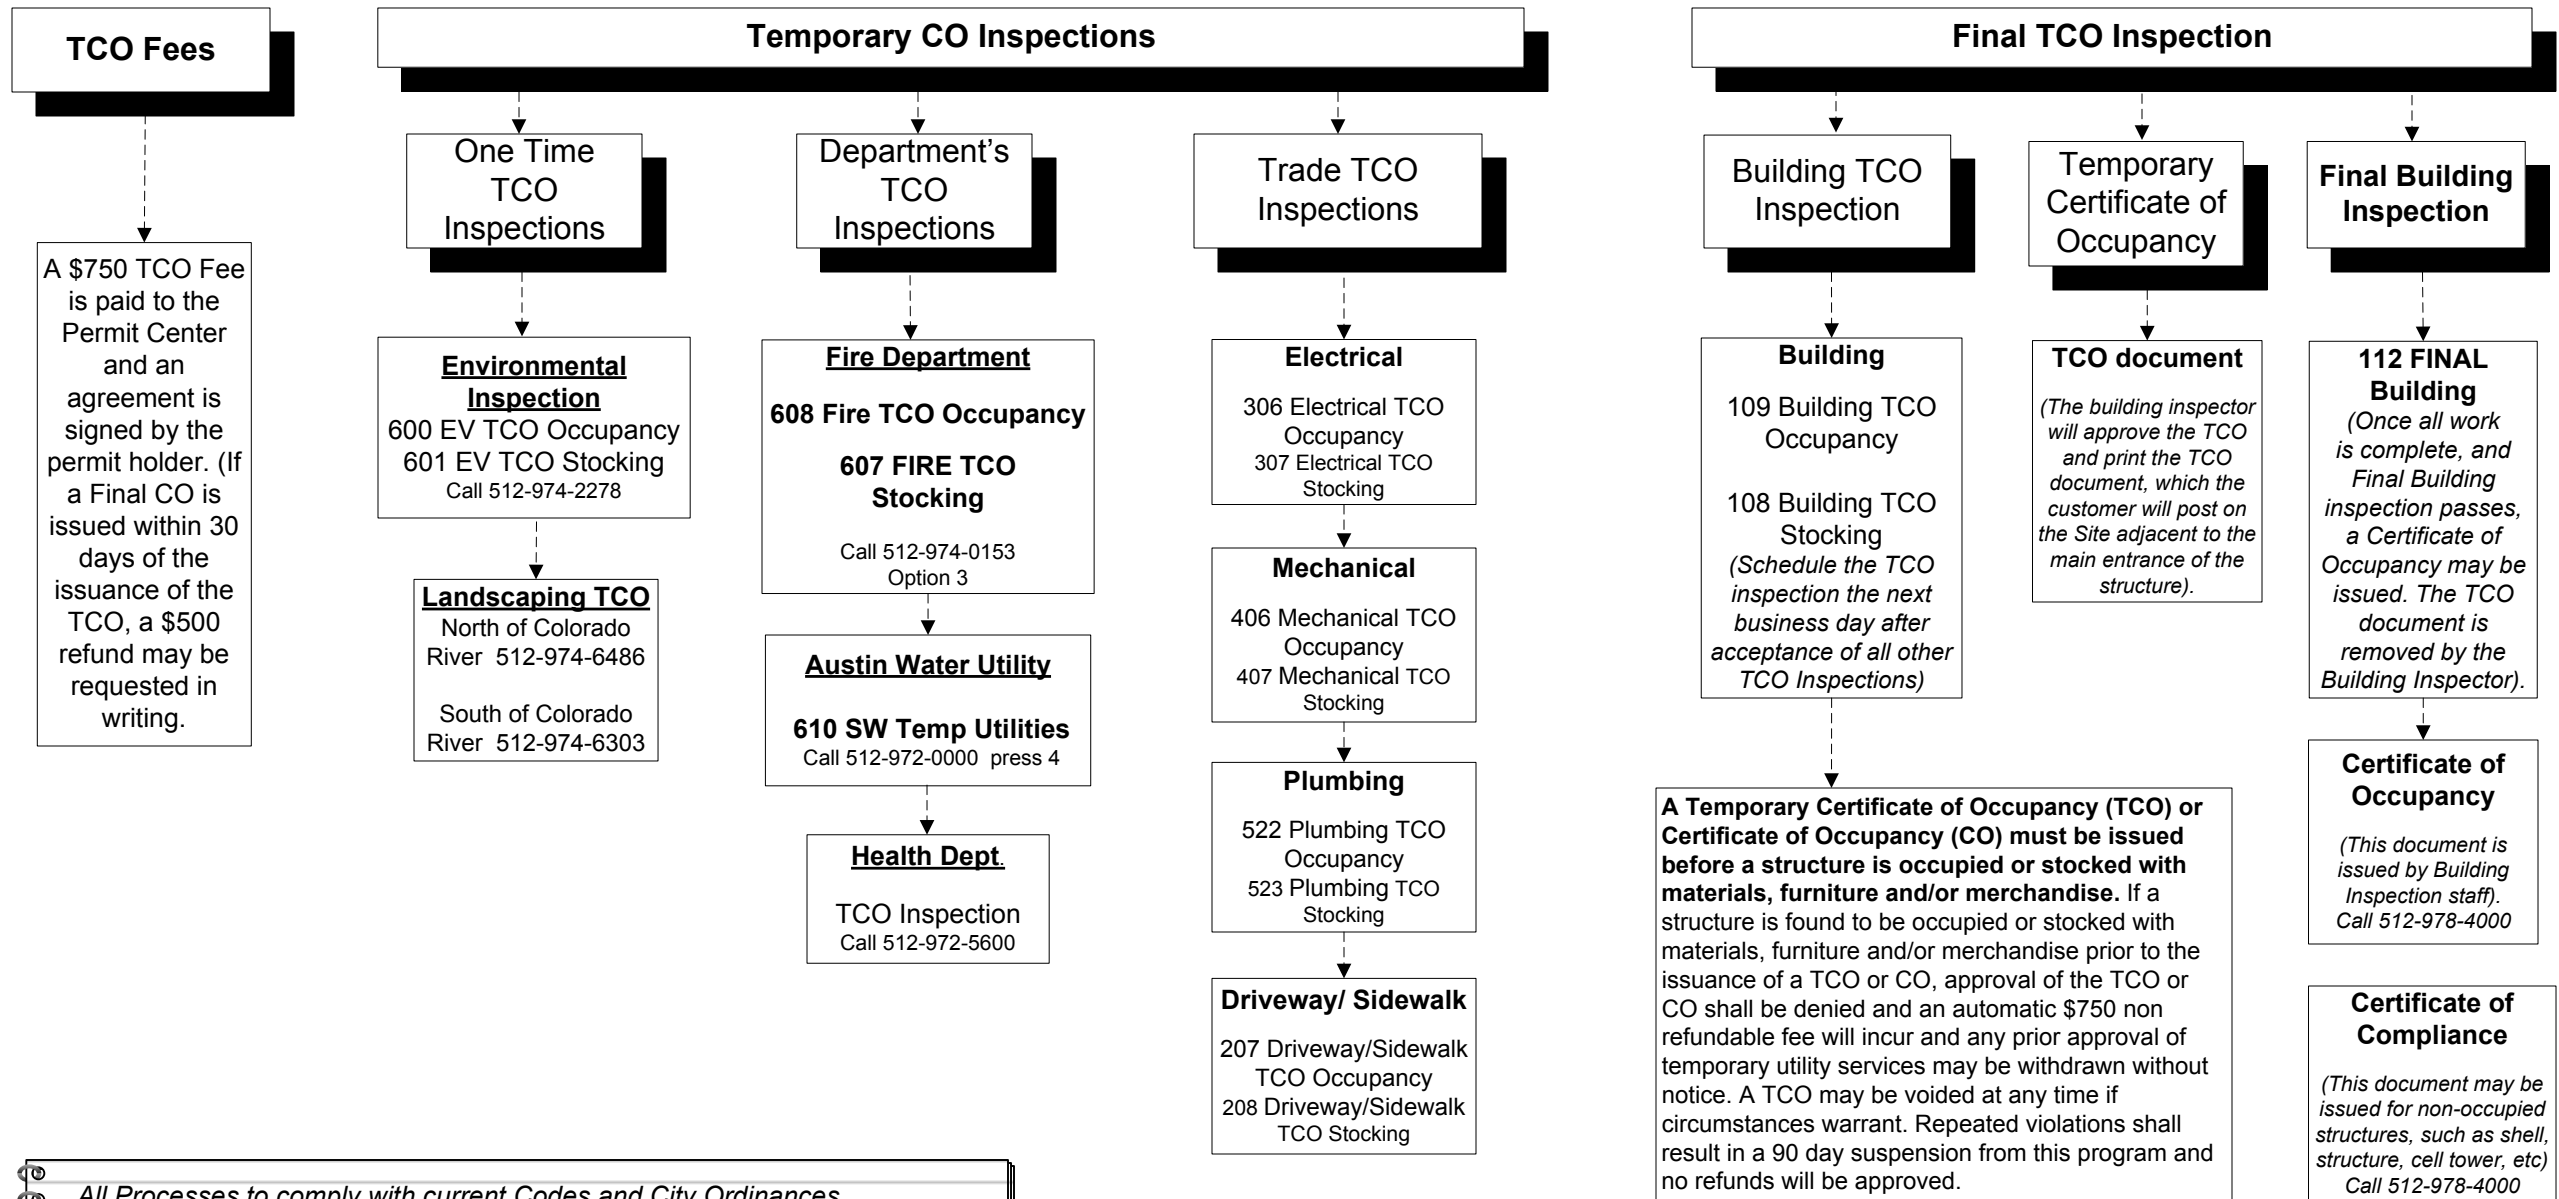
TCO Fees

A $750 TCO Fee is paid to the Permit Center and an agreement is signed by the permit holder. (If a Final CO is issued within 30 days of the issuance of the TCO, a $500 refund may be requested in writing.

Temporary CO Inspections

One Time TCO Inspections

Environmental Inspection
600 EV TCO Occupancy
601 EV TCO Stocking
Call 512-974-2278

Landscaping TCO
North of Colorado River 512-974-6486

South of Colorado River 512-974-6303

Department's TCO Inspections

Fire Department

608 Fire TCO Occupancy

607 FIRE TCO Stocking

Call 512-974-0153
Option 3

Austin Water Utility

610 SW Temp Utilities
Call 512-972-0000 press 4

Health Dept.

TCO Inspection
Call 512-972-5600

Trade TCO Inspections

Electrical

306 Electrical TCO Occupancy
307 Electrical TCO Stocking

Mechanical

406 Mechanical TCO Occupancy
407 Mechanical TCO Stocking

Plumbing

522 Plumbing TCO Occupancy
523 Plumbing TCO Stocking

Driveway/ Sidewalk

207 Driveway/Sidewalk TCO Occupancy
208 Driveway/Sidewalk TCO Stocking

Final TCO Inspection

Building TCO Inspection

Building

109 Building TCO Occupancy

108 Building TCO Stocking
(Schedule the TCO inspection the next business day after acceptance of all other TCO Inspections)

Temporary Certificate of Occupancy

TCO document
(The building inspector will approve the TCO and print the TCO document, which the customer will post on the Site adjacent to the main entrance of the structure).

Final Building Inspection

112 FINAL Building
(Once all work is complete, and Final Building inspection passes, a Certificate of Occupancy may be issued. The TCO document is removed by the Building Inspector).

Certificate of Occupancy

(This document is issued by Building Inspection staff).
Call 512-978-4000

Certificate of Compliance

(This document may be issued for non-occupied structures, such as shell, structure, cell tower, etc)
Call 512-978-4000

A Temporary Certificate of Occupancy (TCO) or Certificate of Occupancy (CO) must be issued before a structure is occupied or stocked with materials, furniture and/or merchandise. If a structure is found to be occupied or stocked with materials, furniture and/or merchandise prior to the issuance of a TCO or CO, approval of the TCO or CO shall be denied and an automatic $750 non refundable fee will incur and any prior approval of temporary utility services may be withdrawn without notice. A TCO may be voided at any time if circumstances warrant. Repeated violations shall result in a 90 day suspension from this program and no refunds will be approved.

All Processes to comply with current Codes and City Ordinances